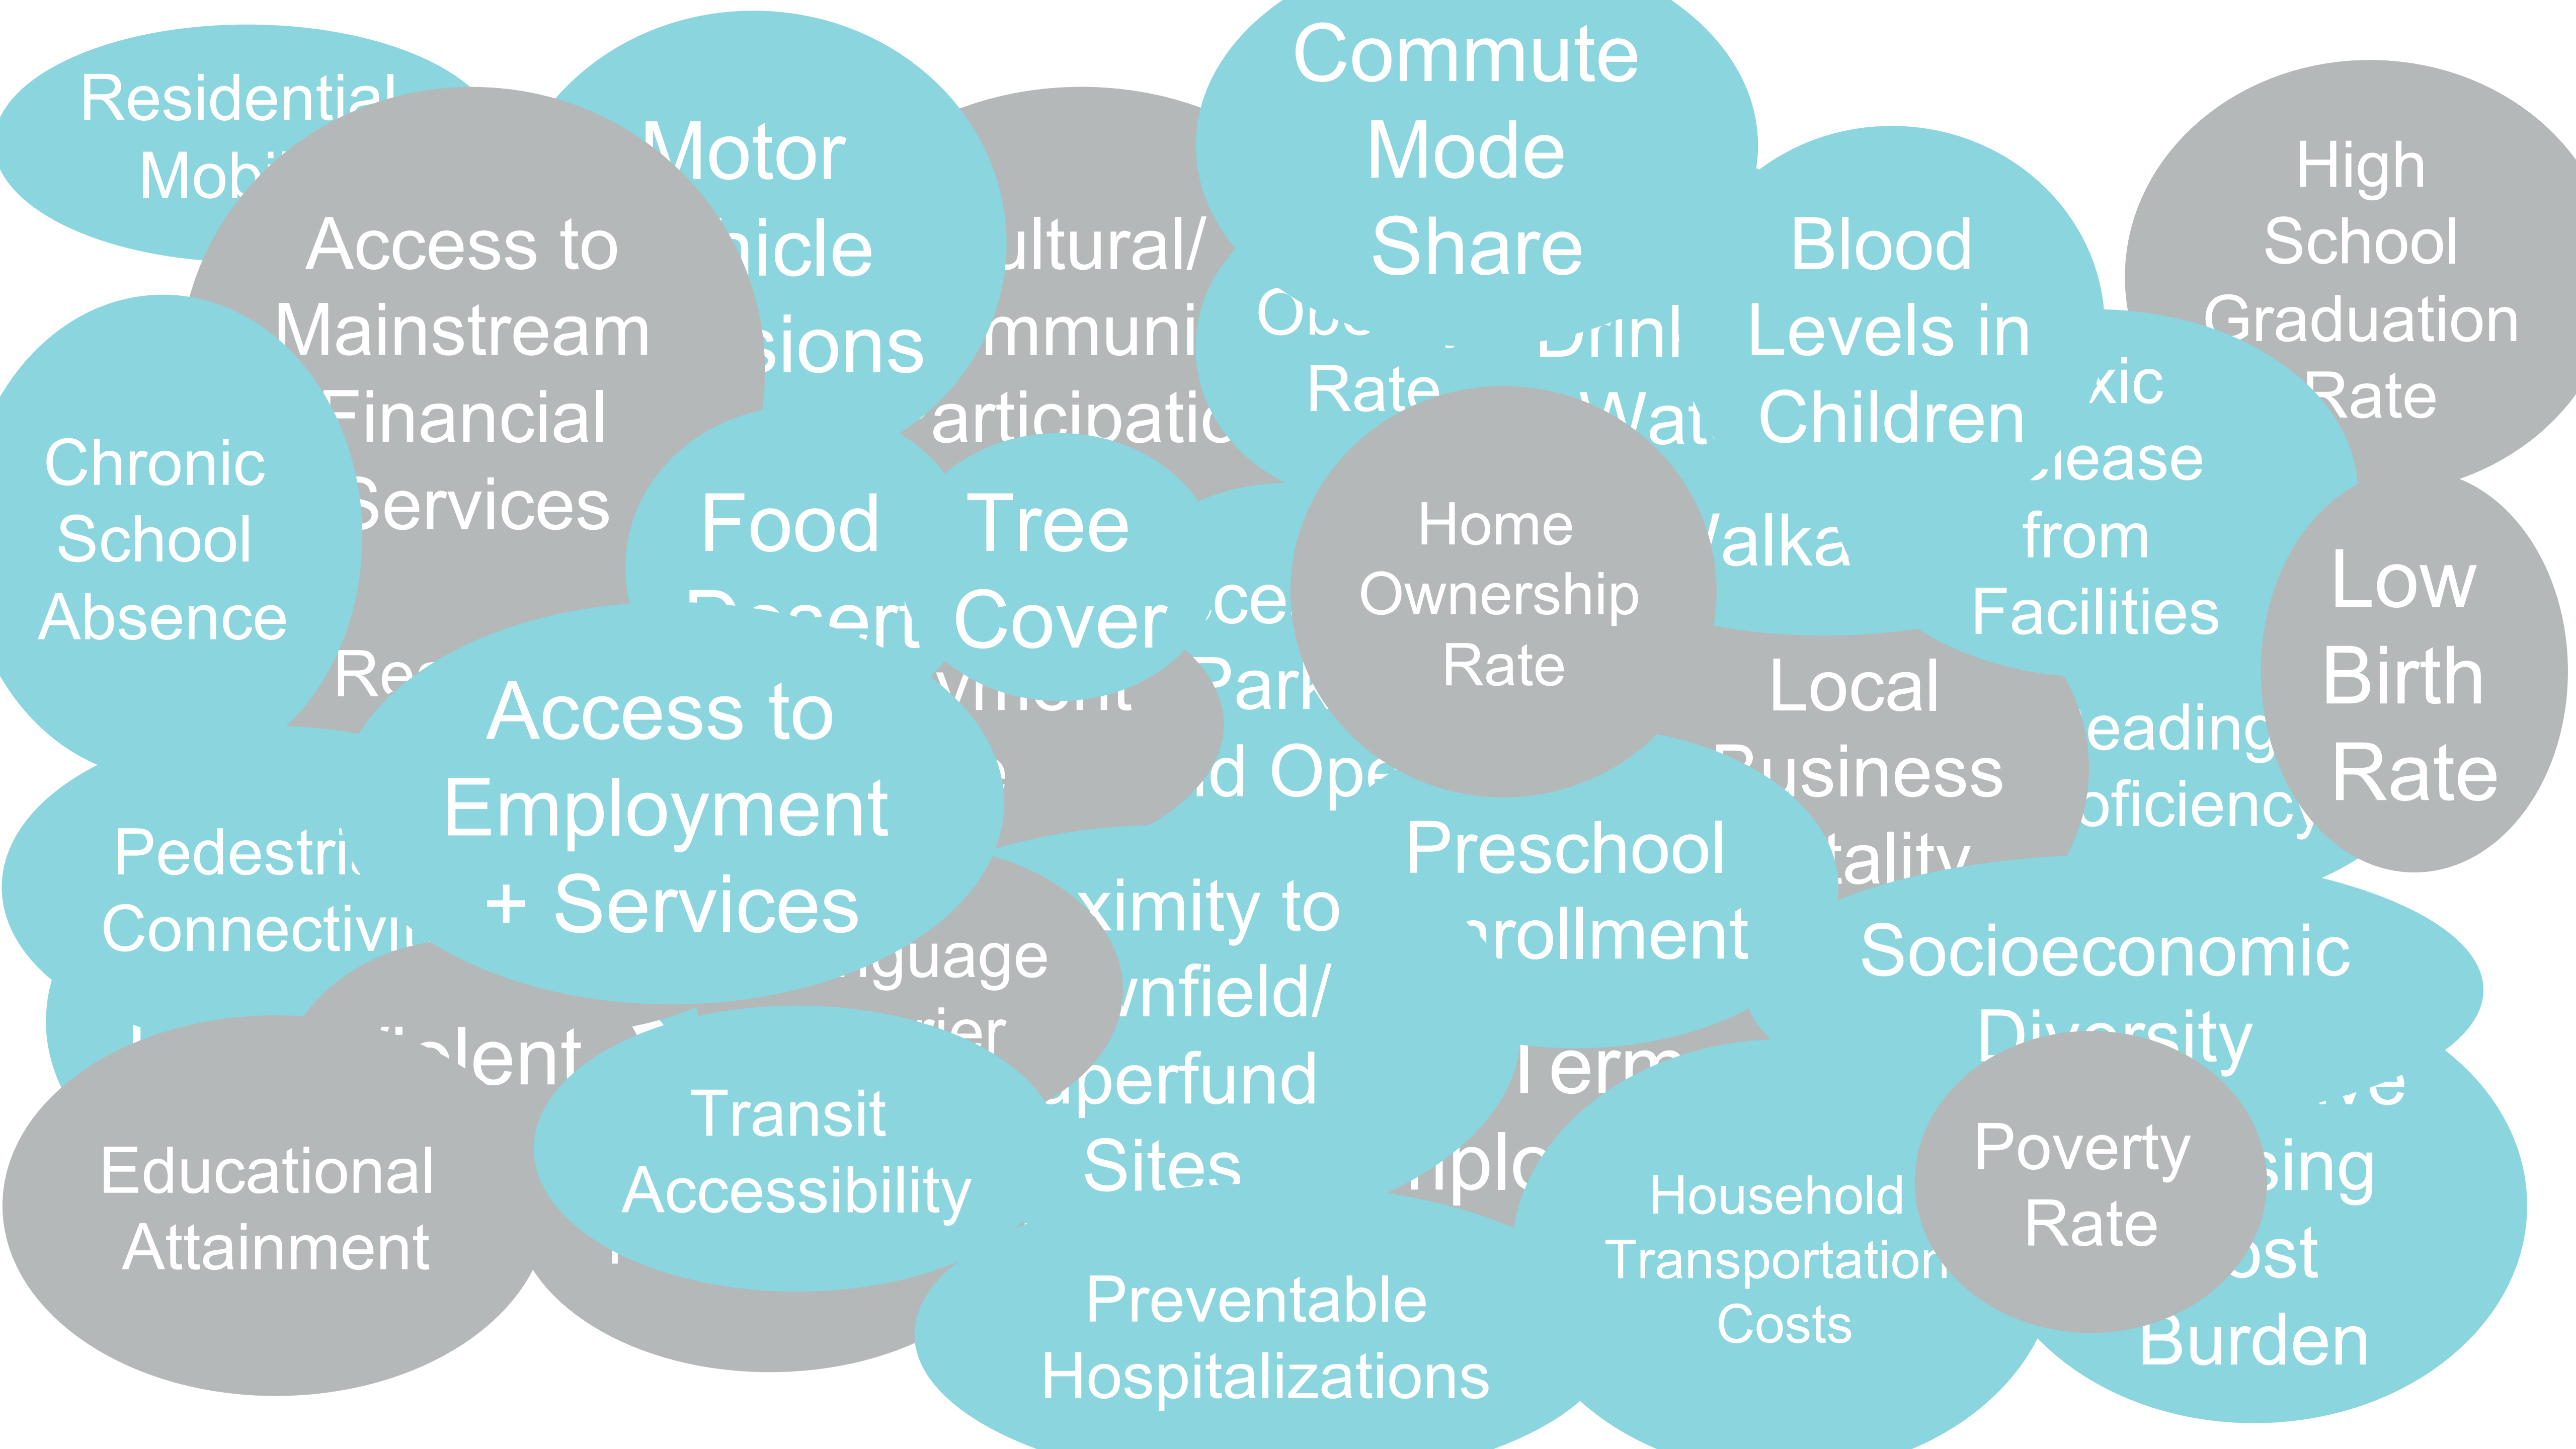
Residential Mobi

Access to Mainstream Financial Services

Motor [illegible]hicle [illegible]sions

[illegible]ultural/ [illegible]mmuni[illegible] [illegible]articipatio

Commute Mode Share

Ob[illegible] Rate

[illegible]rinl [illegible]Wat

Blood Levels in Children

High School Graduation Rate

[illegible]xic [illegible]lease from Facilities

Chronic School Absence

Food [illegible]esert

Tree Cover

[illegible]ce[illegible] Park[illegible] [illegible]d Ope

Home Ownership Rate

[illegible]alka

Low Birth Rate

Re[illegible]

Access to Employment + Services

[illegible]vment

Local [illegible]usiness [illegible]tality

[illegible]eading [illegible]oficiency

Pedestri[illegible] Connectivi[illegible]

Preschool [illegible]rollment

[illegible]ximity to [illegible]wnfield/ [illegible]uperfund Sites

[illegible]nguage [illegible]rier

Socioeconomic Diversity

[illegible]olent

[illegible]Term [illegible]mplo

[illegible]ve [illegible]sing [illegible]ost Burden

Educational Attainment

Transit Accessibility

Household Transportation Costs

Poverty Rate

Preventable Hospitalizations